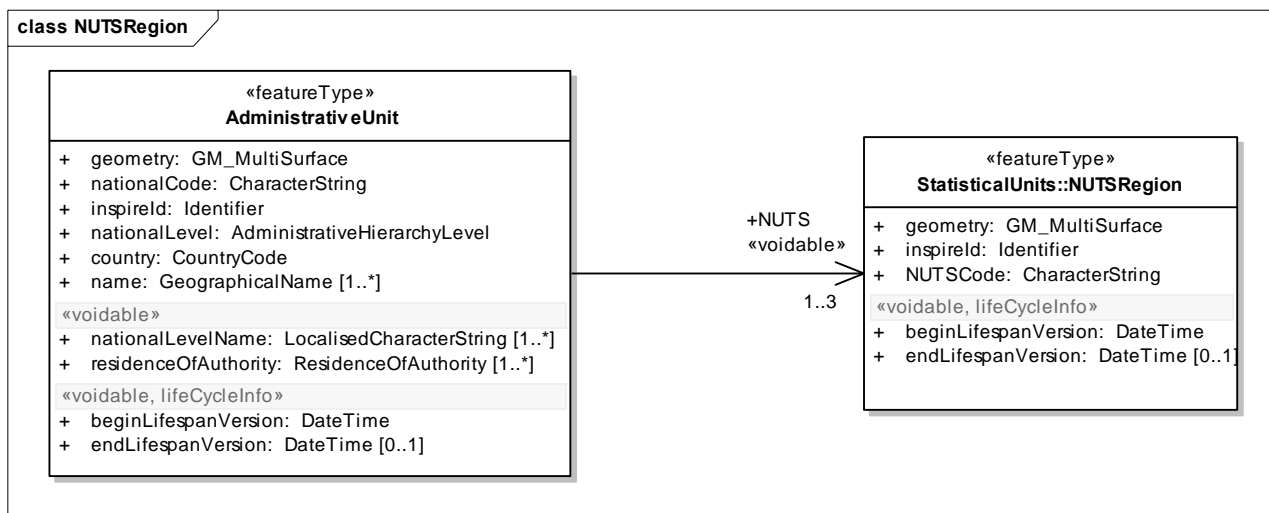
class NUTSRegion

«featureType»
Administrativ eUnit

+ geometry: GM_MultiSurface
+ nationalCode: CharacterString
+ inspireId: Identifier
+ nationalLevel: AdministrativeHierarchyLevel
+ country: CountryCode
+ name: GeographicalName [1..*]

«voidable»
+ nationalLevelName: LocalisedCharacterString [1..*]
+ residenceOfAuthority: ResidenceOfAuthority [1..*]

«voidable, lifeCycleInfo»
+ beginLifespanVersion: DateTime
+ endLifespanVersion: DateTime [0..1]

+NUTS
«voidable»

1..3

«featureType»
StatisticalUnits::NUTSRegion

+ geometry: GM_MultiSurface
+ inspireId: Identifier
+ NUTSCode: CharacterString

«voidable, lifeCycleInfo»
+ beginLifespanVersion: DateTime
+ endLifespanVersion: DateTime [0..1]